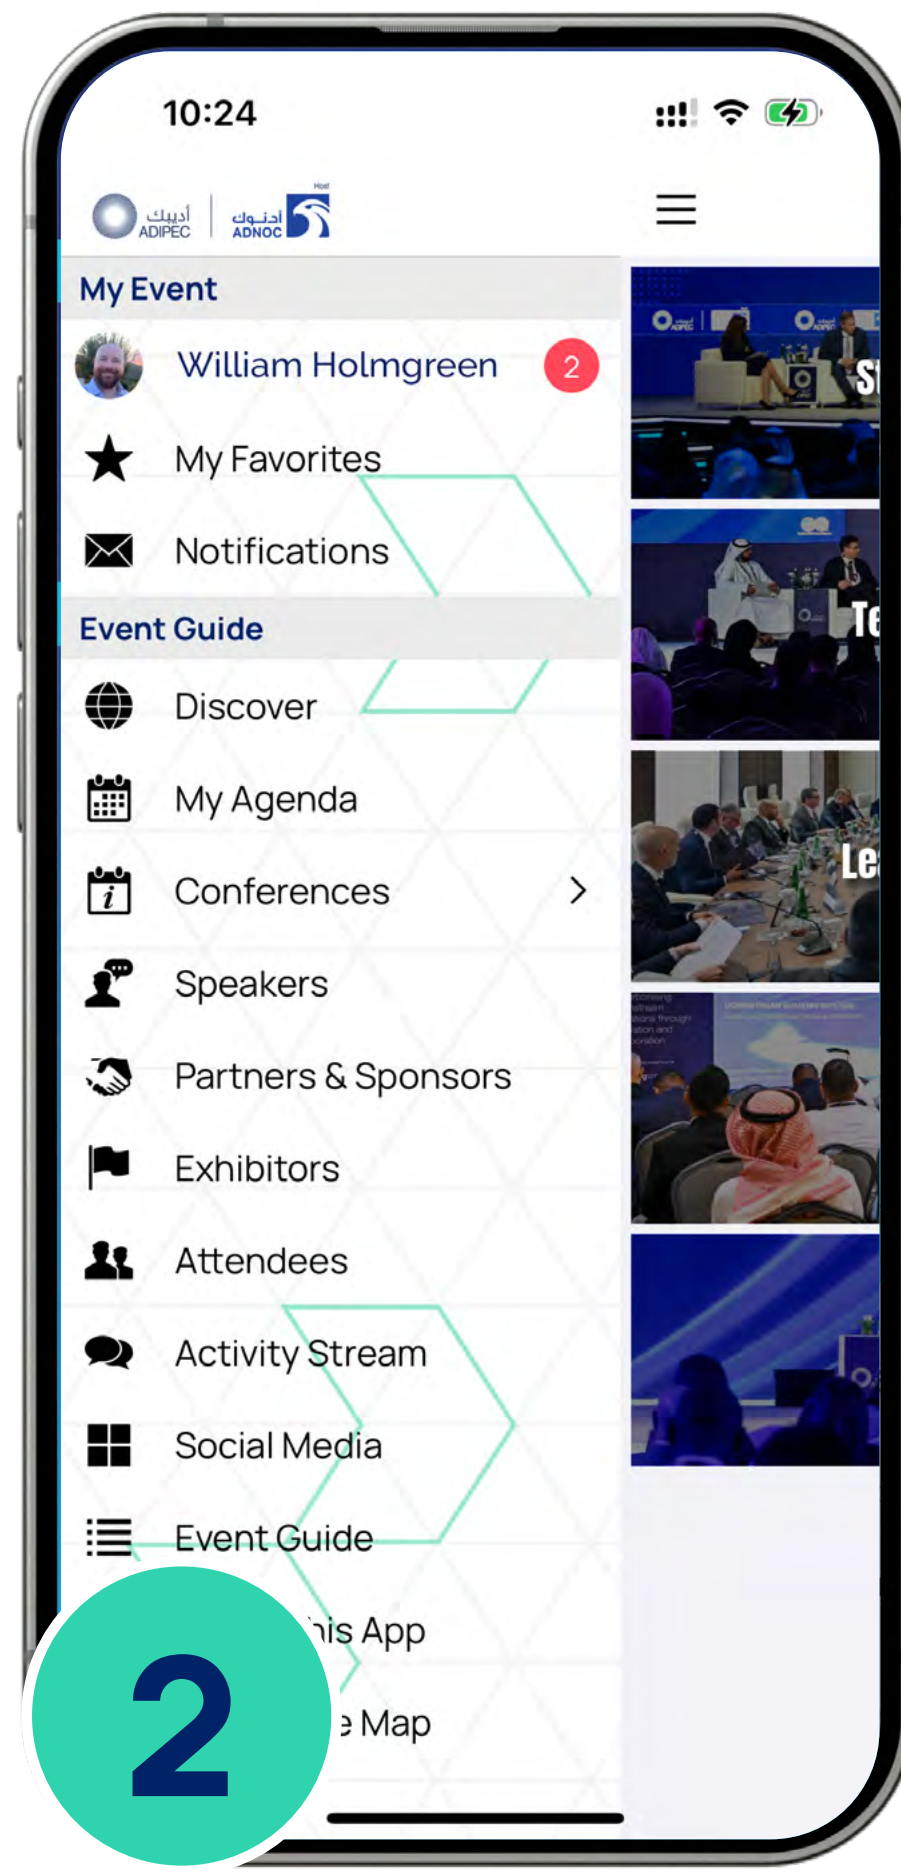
10:24

أديبك ADIPEC | Host أدنوك ADNOC

My Event

William Holmgreen 2

My Favorites

Notifications

Event Guide

Discover

My Agenda

Conferences

Speakers

Partners & Sponsors

Exhibitors

Attendees

Activity Stream

Social Media

Event Guide

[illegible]is App

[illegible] Map

2